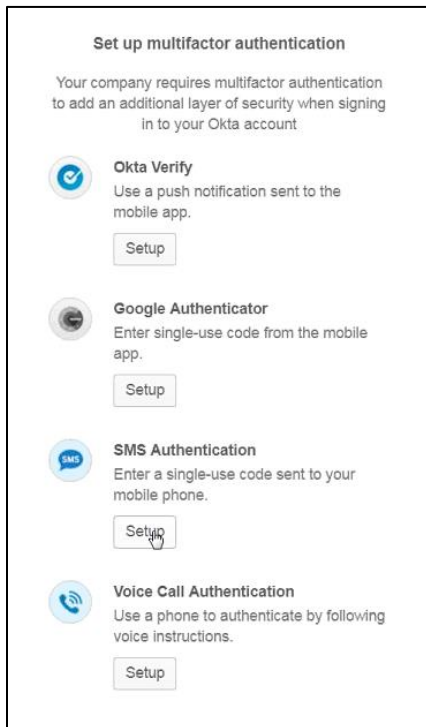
Set up multifactor authentication

Your company requires multifactor authentication to add an additional layer of security when signing in to your Okta account

Okta Verify
Use a push notification sent to the mobile app.

Setup

Google Authenticator
Enter single-use code from the mobile app.

Setup

SMS
SMS Authentication
Enter a single-use code sent to your mobile phone.

Setup

Voice Call Authentication
Use a phone to authenticate by following voice instructions.

Setup